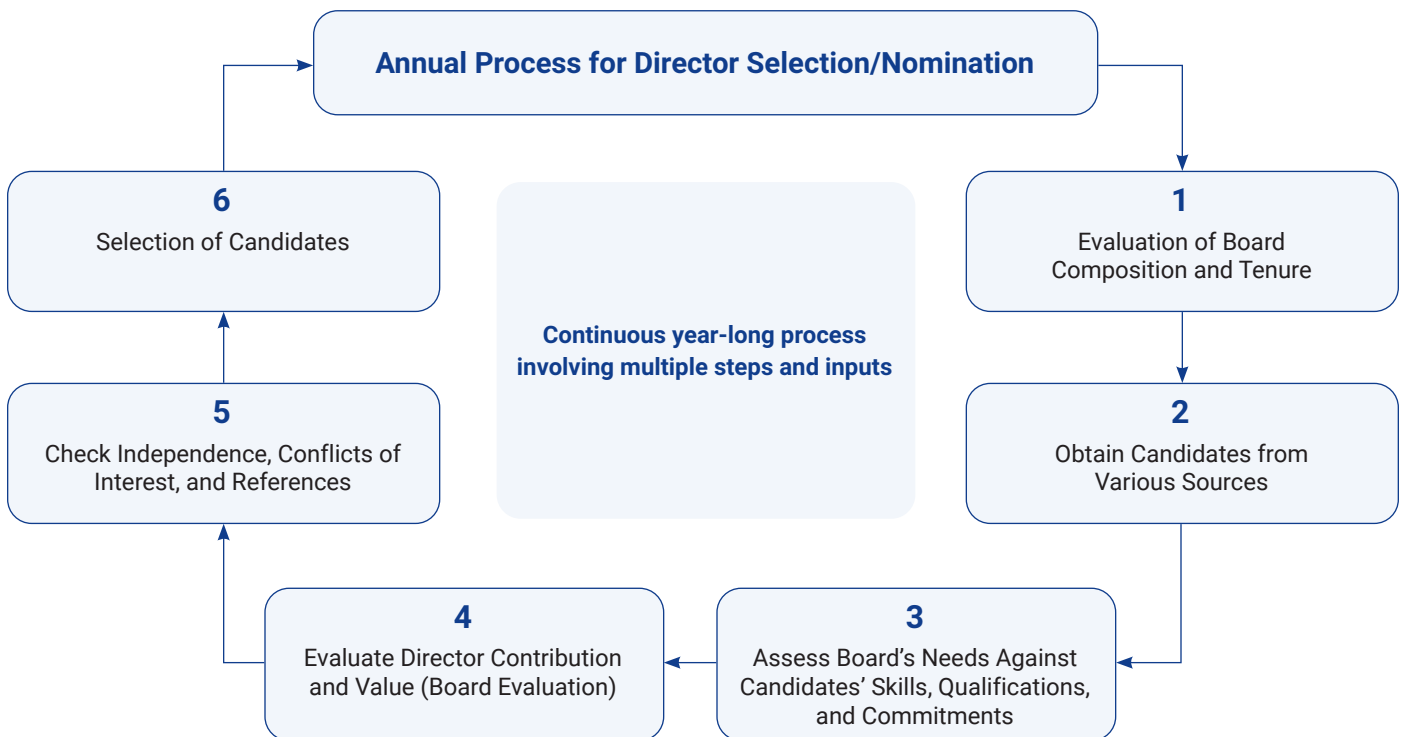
Annual Process for Director Selection/Nomination

1
Evaluation of Board Composition and Tenure

2
Obtain Candidates from Various Sources

3
Assess Board's Needs Against Candidates' Skills, Qualifications, and Commitments

4
Evaluate Director Contribution and Value (Board Evaluation)

5
Check Independence, Conflicts of Interest, and References

6
Selection of Candidates

Continuous year-long process involving multiple steps and inputs